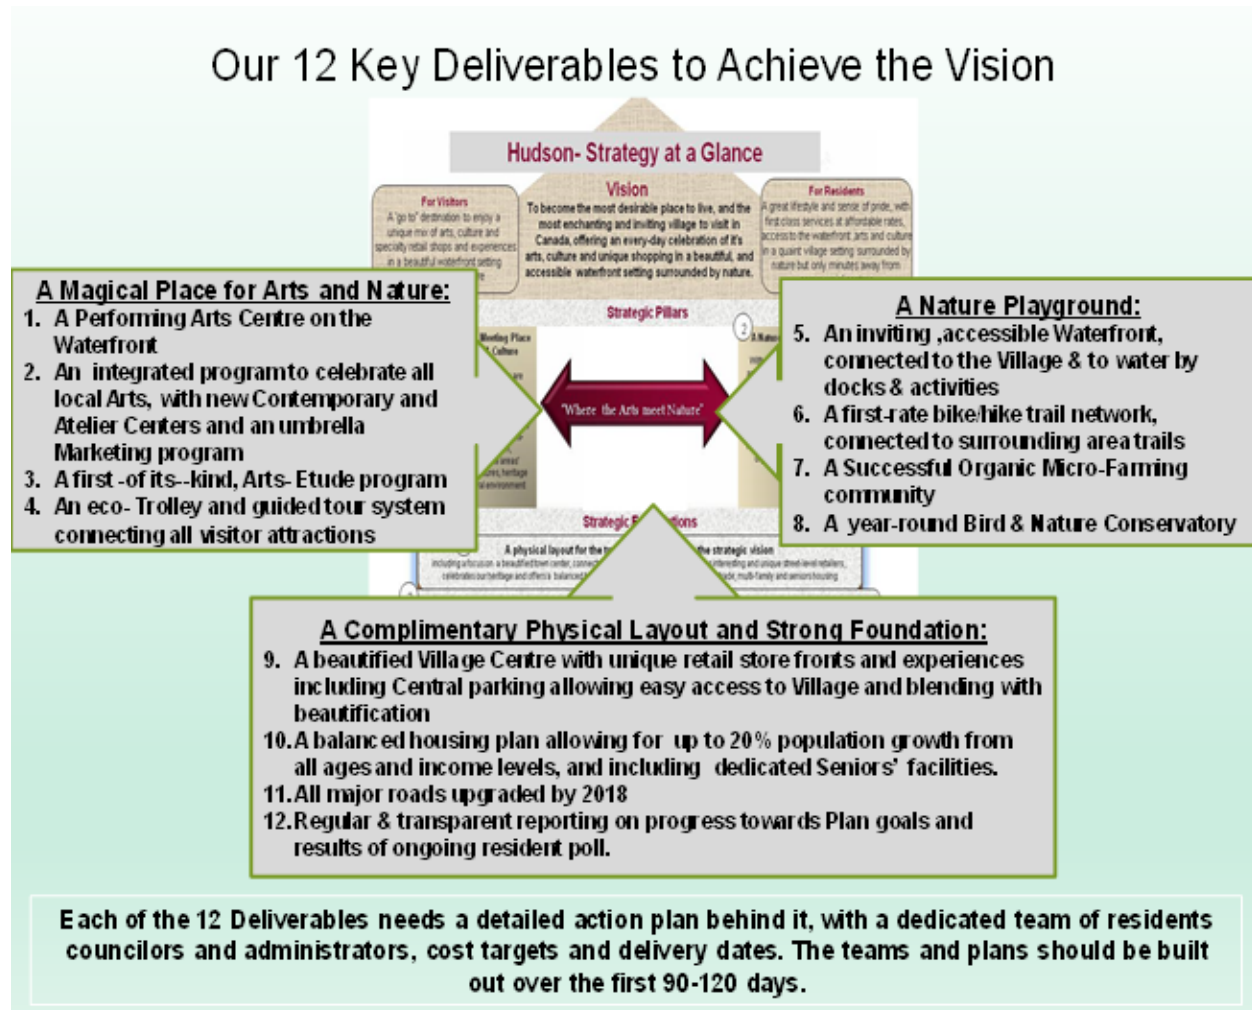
Our 12 Key Deliverables to Achieve the Vision

Hudson- Strategy at a Glance

For Visitors
A "go to" destination to enjoy a unique mix of arts, culture and specialty retail shops and experiences in a beautiful waterfront setting

Vision
To become the most desirable place to live, and the most enchanting and inviting village to visit in Canada, offering an every-day celebration of it's arts, culture and unique shopping in a beautiful, and accessible waterfront setting surrounded by nature.

For Residents
A great lifestyle and sense of pride, with first class services at affordable rates, access to the waterfront, arts and culture in a quaint village setting surrounded by nature but only minutes away from

Strategic Pillars

"Where the Arts meet Nature"

A Magical Place for Arts and Nature:
1. A Performing Arts Centre on the Waterfront
2. An integrated program to celebrate all local Arts, with new Contemporary and Atelier Centers and an umbrella Marketing program
3. A first -of its--kind, Arts- Etude program
4. An eco- Trolley and guided tour system connecting all visitor attractions

A Nature Playground:
5. An inviting ,accessible Waterfront, connected to the Village & to water by docks & activities
6. A first-rate bike/hike trail network, connected to surrounding area trails
7. A Successful Organic Micro-Farming community
8. A year-round Bird & Nature Conservatory

Strategic F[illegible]tions

A Complimentary Physical Layout and Strong Foundation:
9. A beautified Village Centre with unique retail store fronts and experiences including Central parking allowing easy access to Village and blending with beautification
10. A balanced housing plan allowing for up to 20% population growth from all ages and income levels, and including dedicated Seniors' facilities.
11. All major roads upgraded by 2018
12. Regular & transparent reporting on progress towards Plan goals and results of ongoing resident poll.

Each of the 12 Deliverables needs a detailed action plan behind it, with a dedicated team of residents councilors and administrators, cost targets and delivery dates. The teams and plans should be built out over the first 90-120 days.